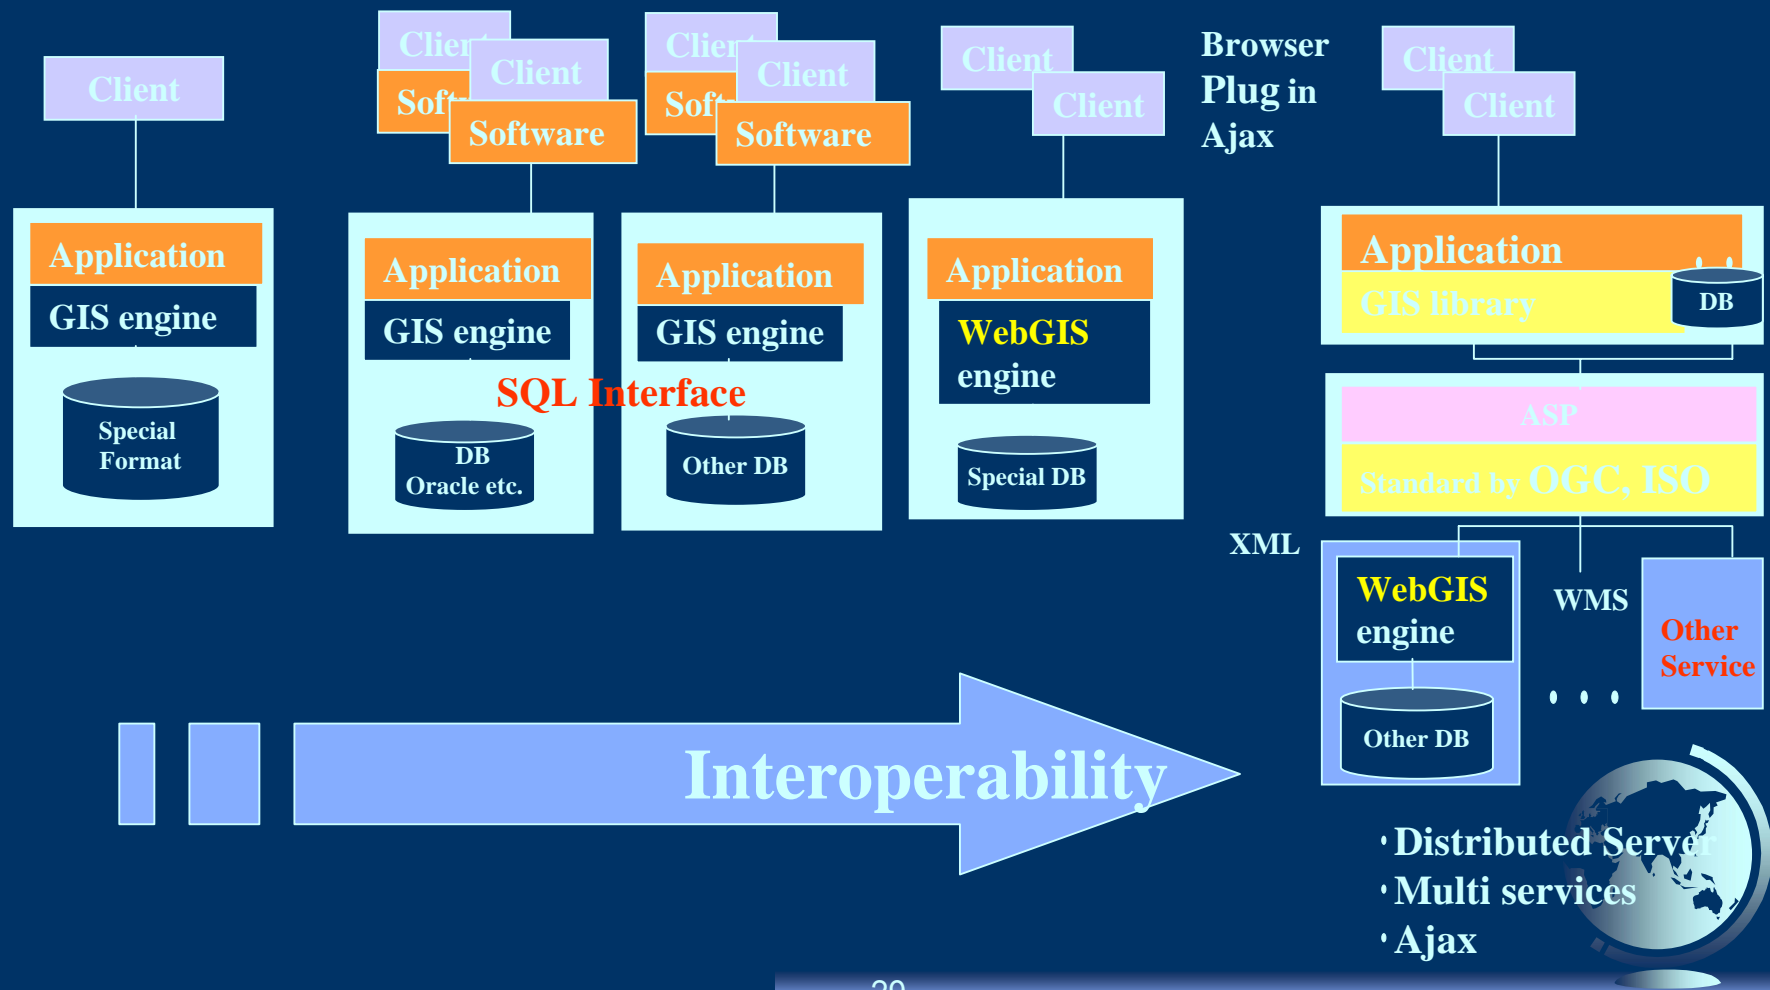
Client

Application
GIS engine
Special Format

Client
Soft
Client
Software

Application
GIS engine
DB Oracle etc.

SQL Interface

Client
Soft
Client
Software

Application
GIS engine
Other DB

Client
Client

Application
WebGIS engine
Special DB

Browser
Plug in
Ajax

Client
Client

Application
GIS library
DB

ASP
Standard by OGC, ISO

XML

WebGIS engine
Other DB

WMS

Other Service

. . .

Interoperability

· Distributed Server
· Multi services
· Ajax

20